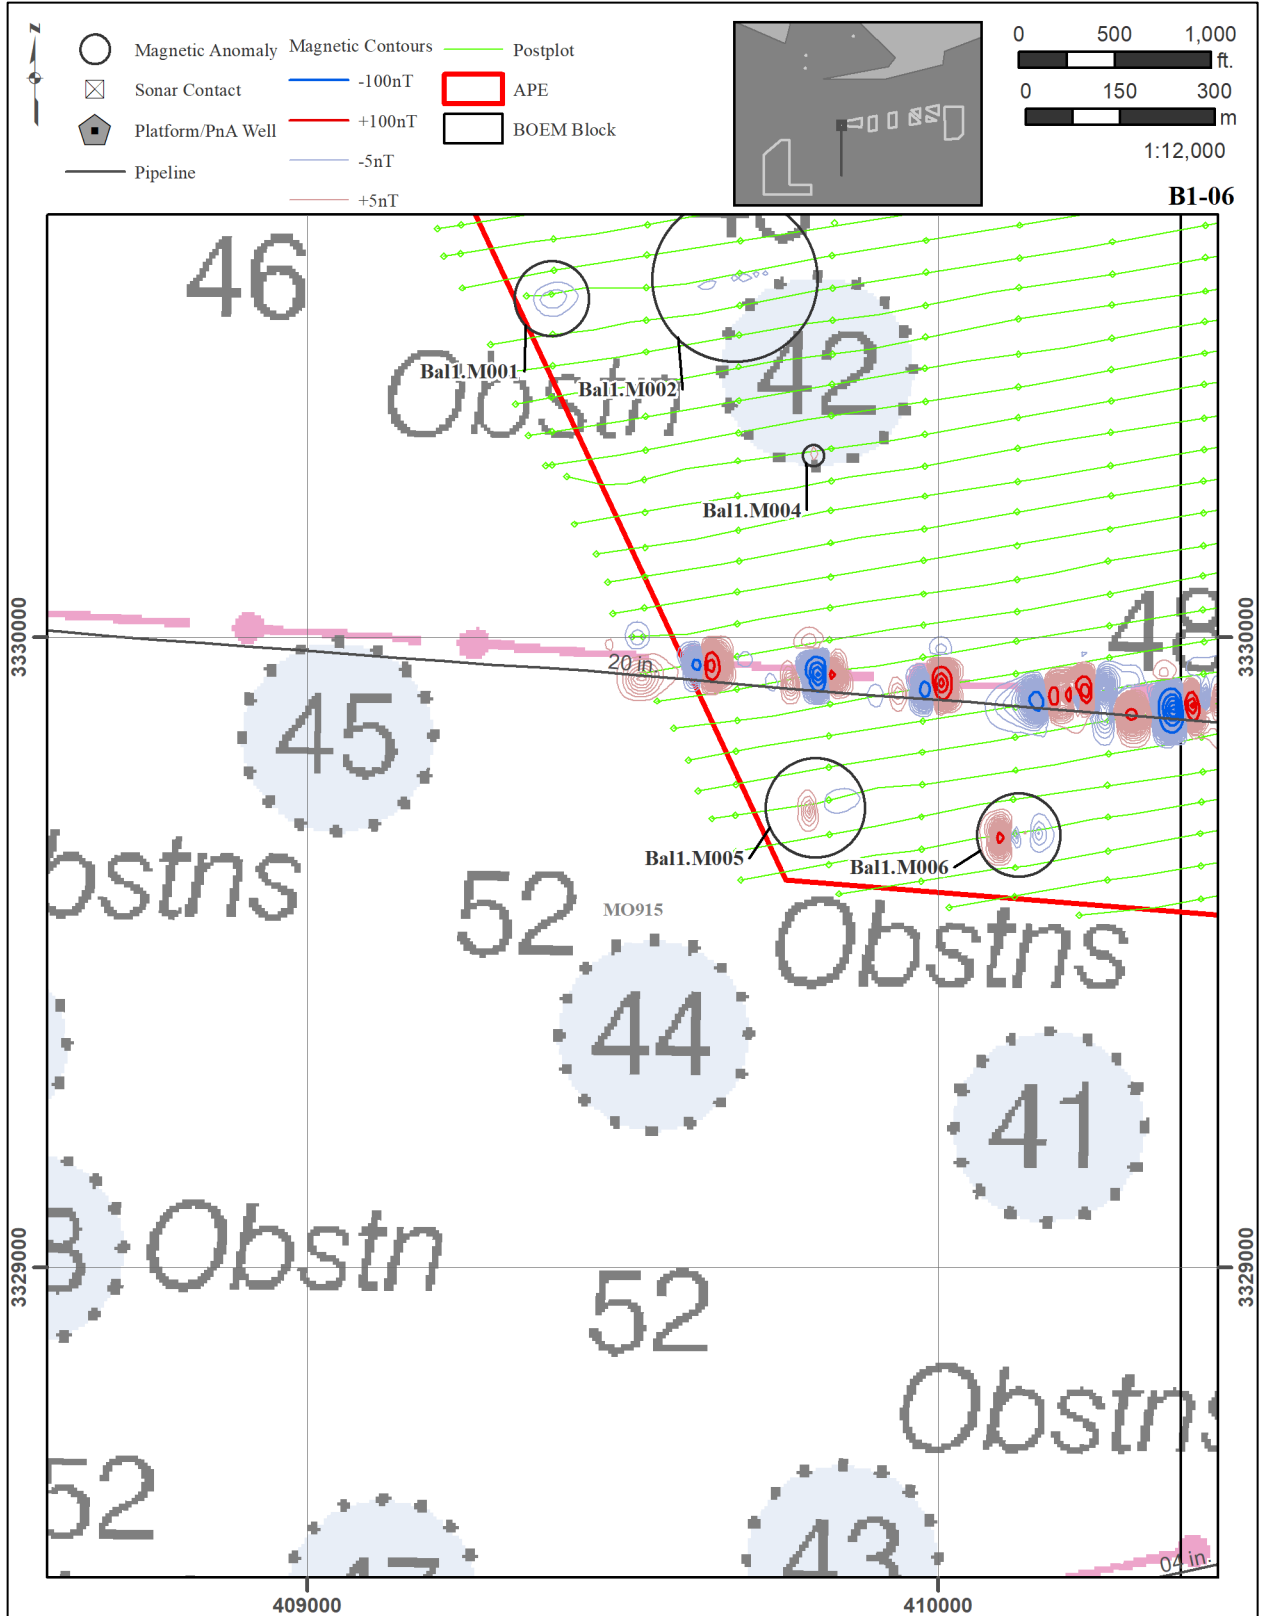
N

Magnetic Anomaly
Sonar Contact
Platform/PnA Well
Pipeline

Magnetic Contours
-100nT
+100nT
-5nT
+5nT

Postplot
APE
BOEM Block

0 500 1,000 ft.
0 150 300 m
1:12,000

B1-06

46
42
Obstn
Bal1.M001
Bal1.M002
Bal1.M004
48
20 in.
45
Obstns
52
MO915
Bal1.M005
Bal1.M006
Obstns
44
41
Obstn
52
Obstn
52
43
04 in.

3330000
3330000
3329000
3329000
409000
410000